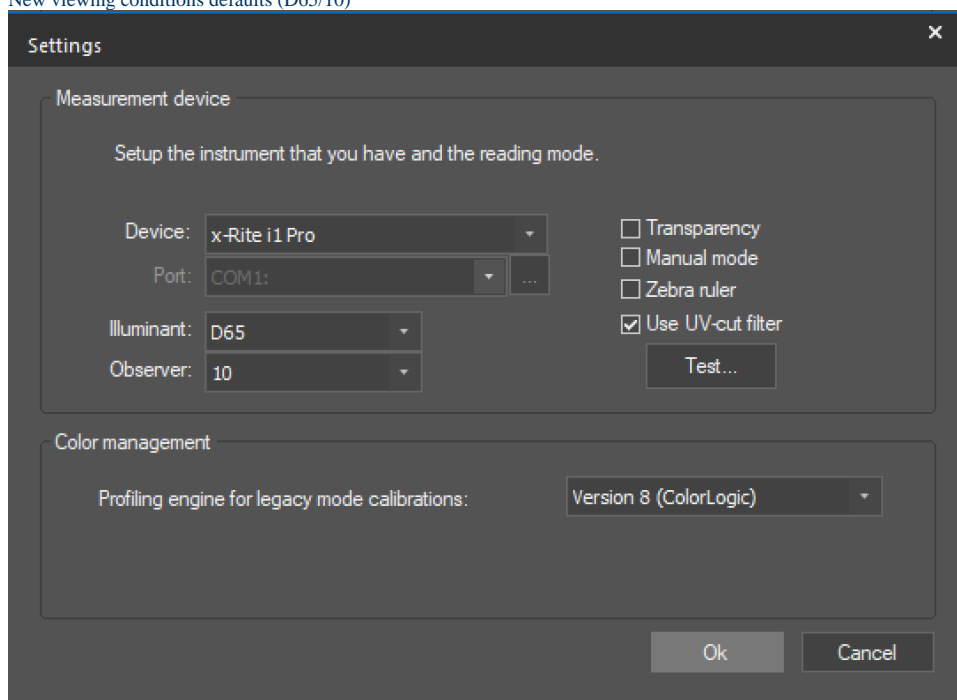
New viewing conditions defaults (D65/10)

Settings

×

Measurement device

Setup the instrument that you have and the reading mode.

Device: x-Rite i1 Pro

Port: COM1:

...

Illuminant: D65

Observer: 10

☐ Transparency
☐ Manual mode
☐ Zebra ruler
☑ Use UV-cut filter

Test...

Color management

Profiling engine for legacy mode calibrations: Version 8 (ColorLogic)

Ok

Cancel